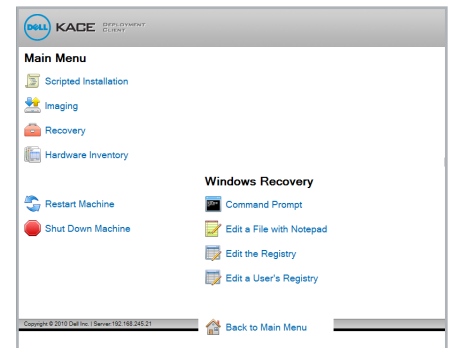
DELL KACE DEPLOYMENT CLIENT

Main Menu

Scripted Installation

Imaging

Recovery

Hardware Inventory

Restart Machine

Shut Down Machine

Windows Recovery

Command Prompt

Edit a File with Notepad

Edit the Registry

Edit a User's Registry

Copyright © 2010 Dell Inc. | Server:192.168.245.21

Back to Main Menu